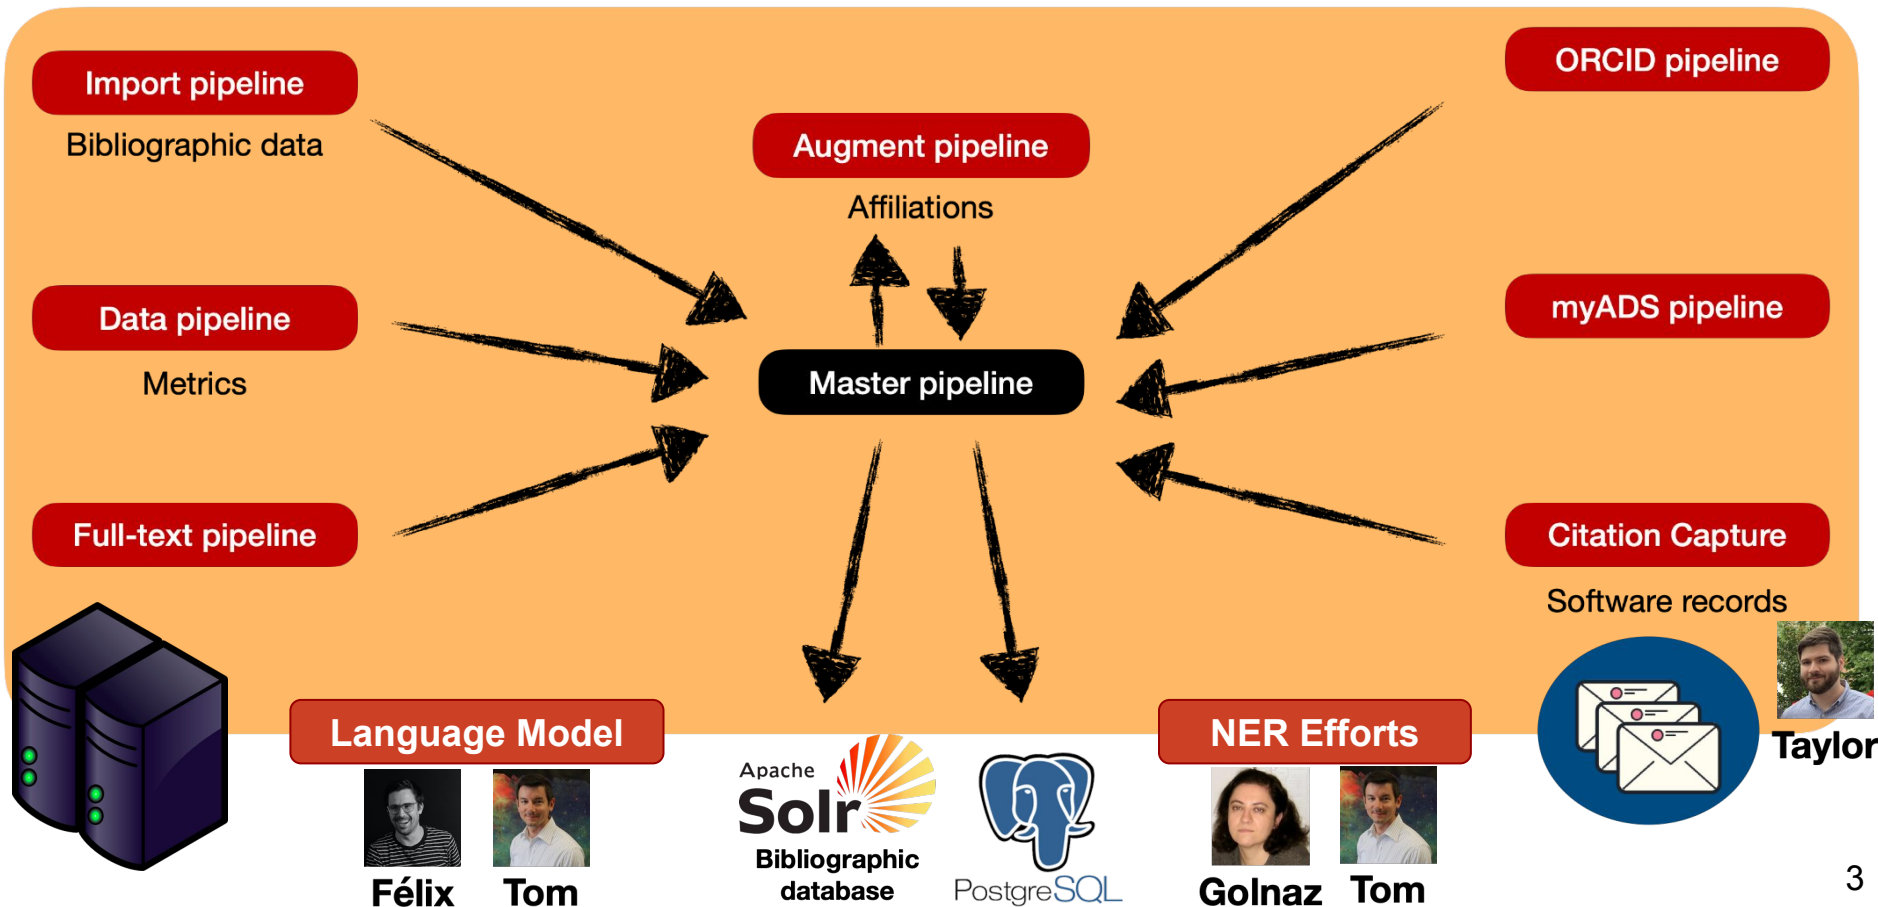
Import pipeline
Bibliographic data

Augment pipeline
Affiliations

ORCID pipeline

Data pipeline
Metrics

Master pipeline

myADS pipeline

Full-text pipeline

Citation Capture
Software records

Language Model
Félix Tom

Apache Solr
Bibliographic database

PostgreSQL

NER Efforts
Golnaz Tom

Taylor

3